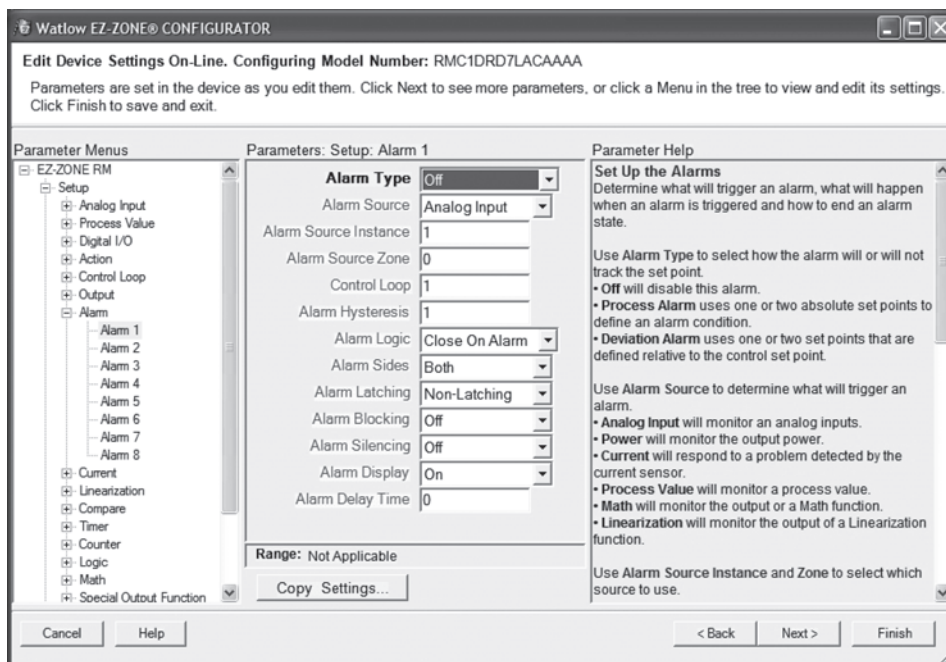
Watlow EZ-ZONE® CONFIGURATOR

Edit Device Settings On-Line. Configuring Model Number: RMC1DRD7LACAAAA

Parameters are set in the device as you edit them. Click Next to see more parameters, or click a Menu in the tree to view and edit its settings. Click Finish to save and exit.

Parameter Menus

EZ-ZONE RM
Setup
Analog Input
Process Value
Digital I/O
Action
Control Loop
Output
Alarm
Alarm 1
Alarm 2
Alarm 3
Alarm 4
Alarm 5
Alarm 6
Alarm 7
Alarm 8
Current
Linearization
Compare
Timer
Counter
Logic
Math
Special Output Function

Parameters: Setup: Alarm 1

| | |
|---|---|
| Alarm Type | Off |
| Alarm Source | Analog Input |
| Alarm Source Instance | 1 |
| Alarm Source Zone | 0 |
| Control Loop | 1 |
| Alarm Hysteresis | 1 |
| Alarm Logic | Close On Alarm |
| Alarm Sides | Both |
| Alarm Latching | Non-Latching |
| Alarm Blocking | Off |
| Alarm Silencing | Off |
| Alarm Display | On |
| Alarm Delay Time | 0 |

Range: Not Applicable

Copy Settings...

Parameter Help

Set Up the Alarms
Determine what will trigger an alarm, what will happen when an alarm is triggered and how to end an alarm state.

Use Alarm Type to select how the alarm will or will not track the set point.
• Off will disable this alarm.
• Process Alarm uses one or two absolute set points to define an alarm condition.
• Deviation Alarm uses one or two set points that are defined relative to the control set point.

Use Alarm Source to determine what will trigger an alarm.
• Analog Input will monitor an analog inputs.
• Power will monitor the output power.
• Current will respond to a problem detected by the current sensor.
• Process Value will monitor a process value.
• Math will monitor the output or a Math function.
• Linearization will monitor the output of a Linearization function.

Use Alarm Source Instance and Zone to select which source to use.

Cancel   Help   < Back   Next >   Finish